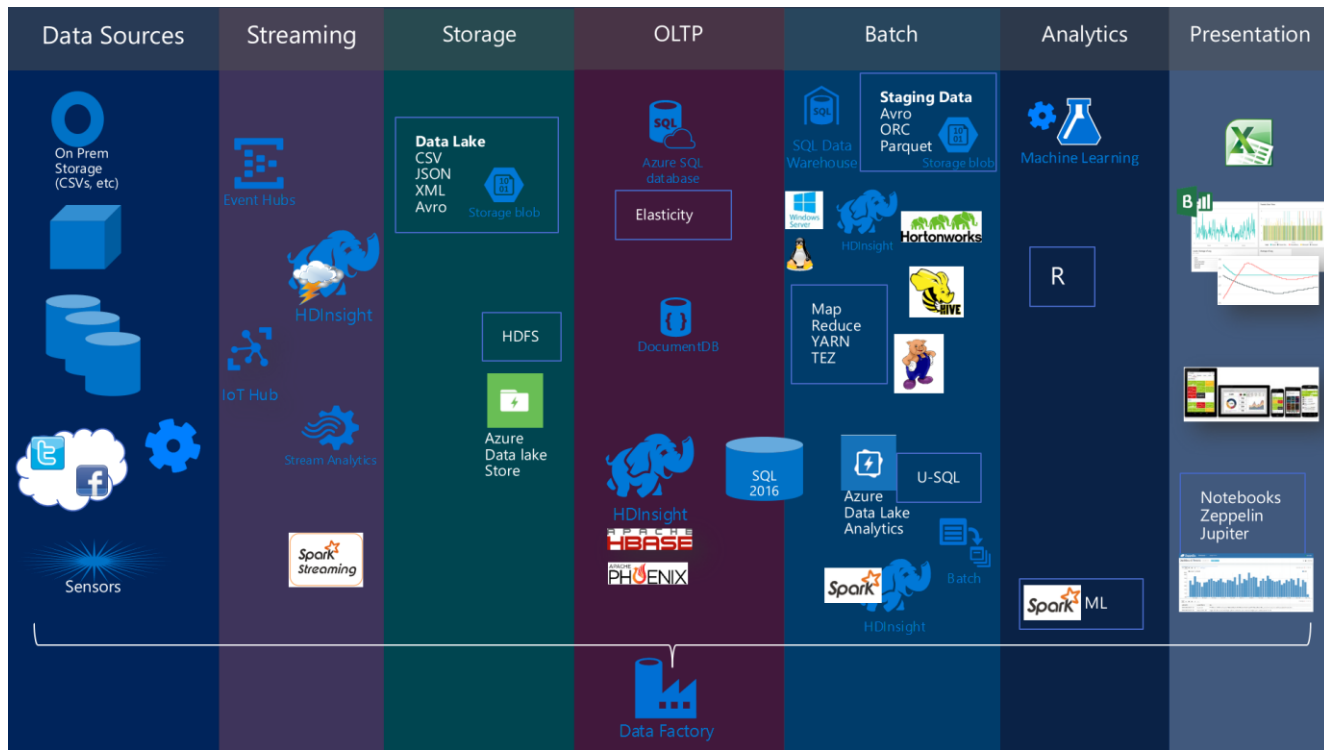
Data Sources

On Prem Storage (CSVs, etc)

Sensors

Streaming

Event Hubs

HDInsight

IoT Hub

Stream Analytics

Spark Streaming

Storage

Data Lake
CSV
JSON
XML
Avro
Storage blob

HDFS

Azure Data lake Store

OLTP

Azure SQL database

Elasticity

DocumentDB

HDInsight

SQL 2016

APACHE HBASE

APACHE PHOENIX

Batch

SQL Data Warehouse

Staging Data
Avro
ORC
Parquet
Storage blob

Windows Server

HDInsight

Hortonworks

HIVE

Map
Reduce
YARN
TEZ

Azure Data Lake Analytics

U-SQL

Batch

Spark

HDInsight

Analytics

Machine Learning

R

Spark ML

Presentation

Notebooks
Zeppelin
Jupiter

Data Factory